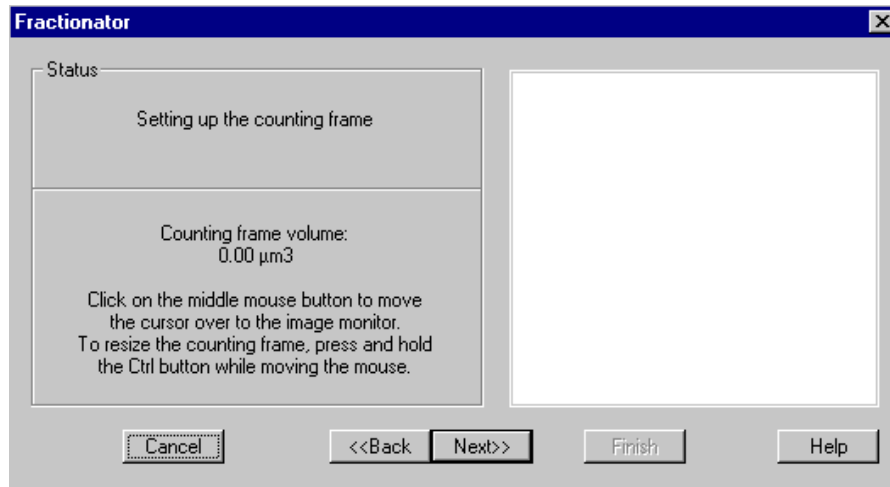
Fractionator

Status

Setting up the counting frame

Counting frame volume:
0.00 µm3

Click on the middle mouse button to move the cursor over to the image monitor.
To resize the counting frame, press and hold the Ctrl button while moving the mouse.

Cancel

<<Back

Next>>

Finish

Help